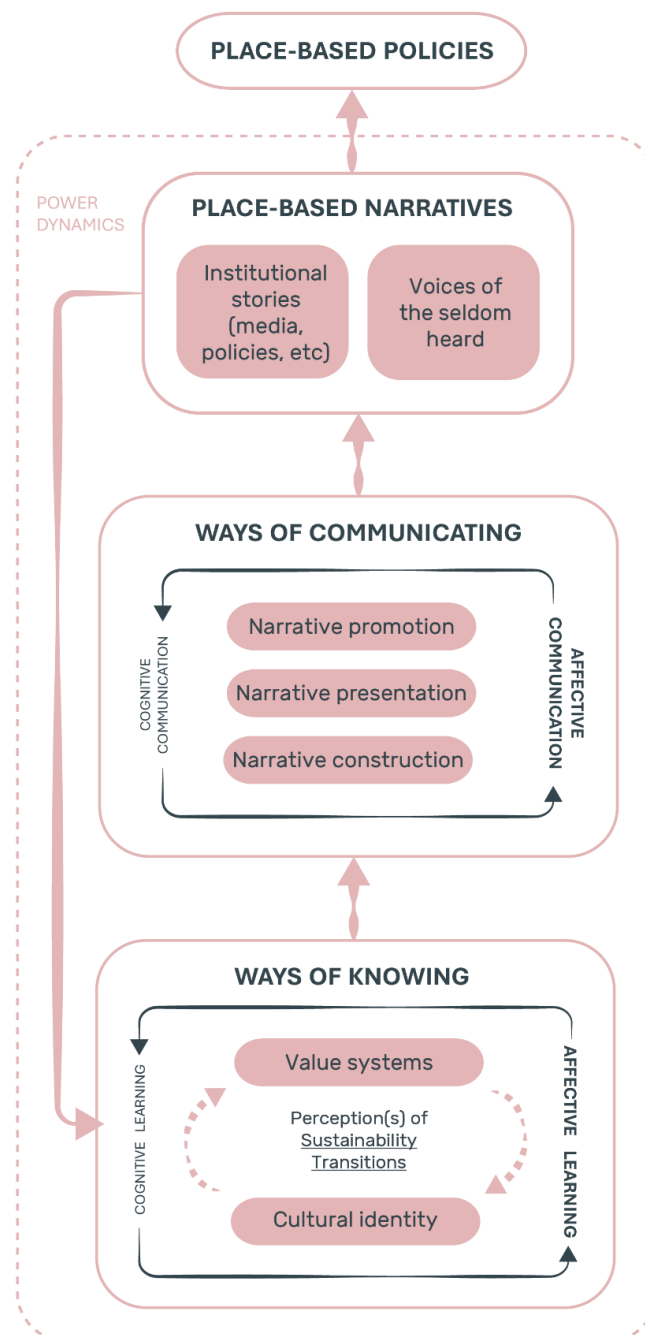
PLACE-BASED POLICIES

POWER DYNAMICS

PLACE-BASED NARRATIVES

Institutional stories (media, policies, etc)

Voices of the seldom heard

WAYS OF COMMUNICATING

COGNITIVE COMMUNICATION

Narrative promotion

Narrative presentation

Narrative construction

AFFECTIVE COMMUNICATION

WAYS OF KNOWING

COGNITIVE LEARNING

Value systems

Perception(s) of Sustainability Transitions

Cultural identity

AFFECTIVE LEARNING